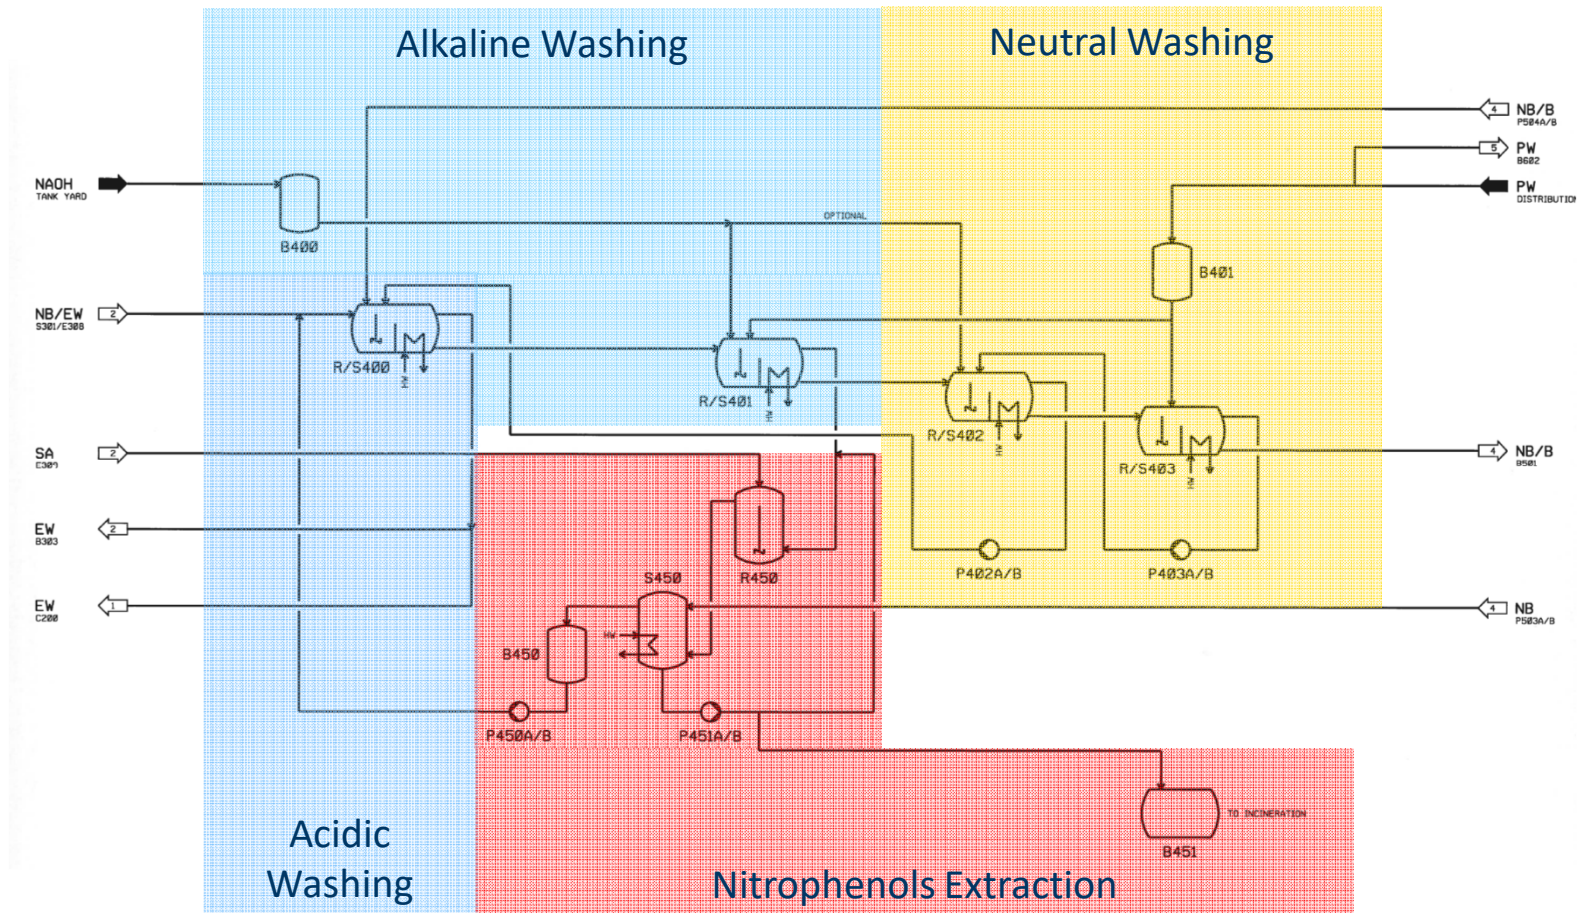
Alkaline Washing

Neutral Washing

NB/B
P504A/B

PW
B602

PW
DISTRIBUTION

NAOH
TANK YARD

B400

OPTIONAL

B401

NB/EW
S301/E308

R/S400

R/S401

R/S402

R/S403

SA
E307

NB/B
B501

EW
B303

R450

EW
C200

S450

P402A/B

P403A/B

NB
P503A/B

B450

P450A/B

P451A/B

TO INCINERATION

B451

Acidic Washing

Nitrophenols Extraction